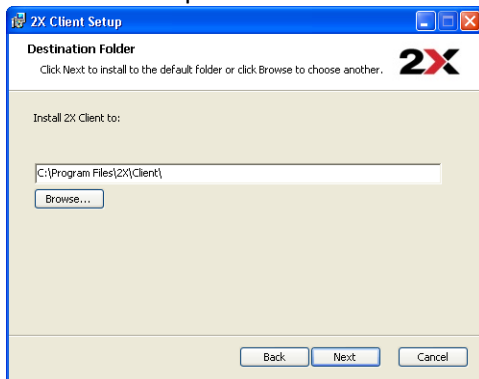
2X Client Setup

Destination Folder

Click Next to install to the default folder or click Browse to choose another.

2X

Install 2X Client to:

C:\Program Files\2X\Client\

Browse...

Back

Next

Cancel